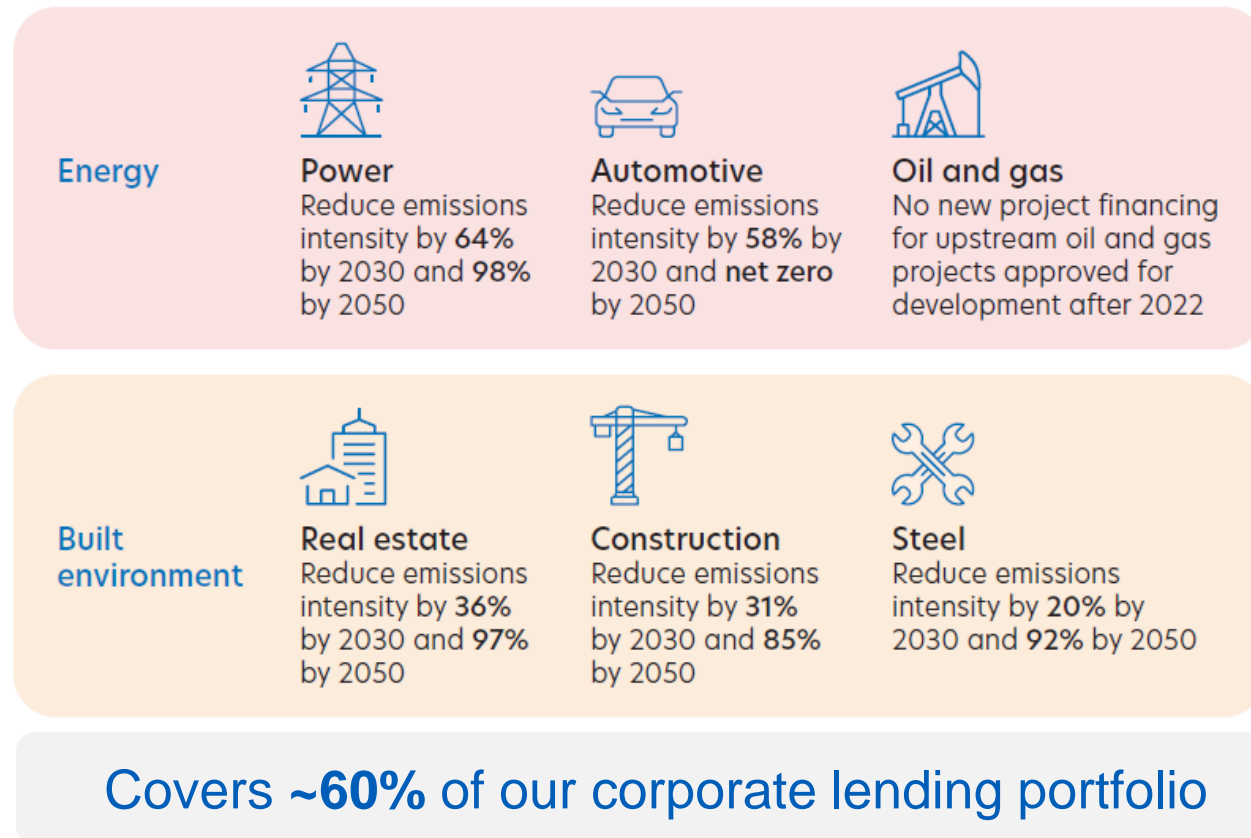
Energy

Power
Reduce emissions intensity by 64% by 2030 and 98% by 2050

Automotive
Reduce emissions intensity by 58% by 2030 and net zero by 2050

Oil and gas
No new project financing for upstream oil and gas projects approved for development after 2022

Built environment

Real estate
Reduce emissions intensity by 36% by 2030 and 97% by 2050

Construction
Reduce emissions intensity by 31% by 2030 and 85% by 2050

Steel
Reduce emissions intensity by 20% by 2030 and 92% by 2050

Covers ~60% of our corporate lending portfolio